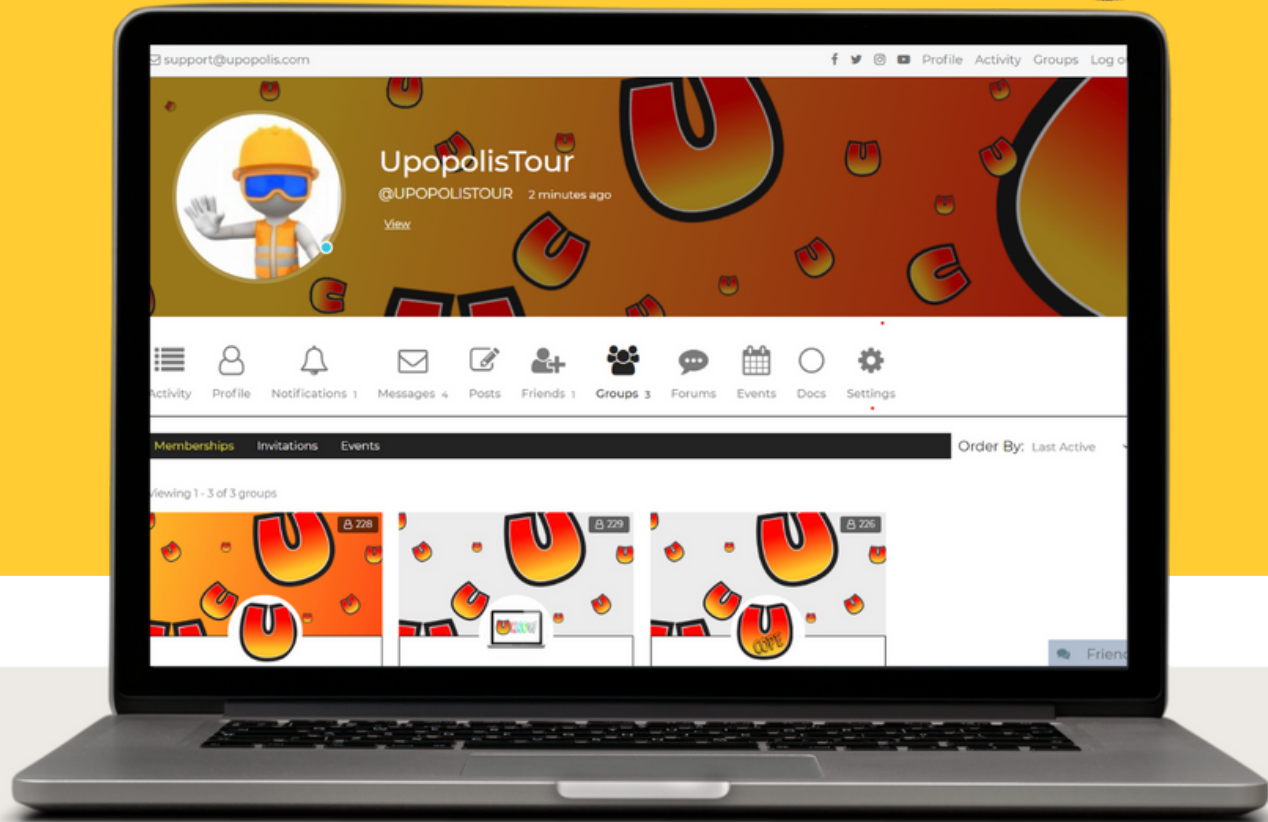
support@upopolis.com

Profile Activity Groups Log o

UpopolisTour

@UPOPOLISTOUR 2 minutes ago

View

Activity Profile Notifications 1 Messages 4 Posts Friends 1 Groups 3 Forums Events Docs Settings

Memberships Invitations Events

Order By: Last Active

Viewing 1 - 3 of 3 groups

228

229

226

Frien